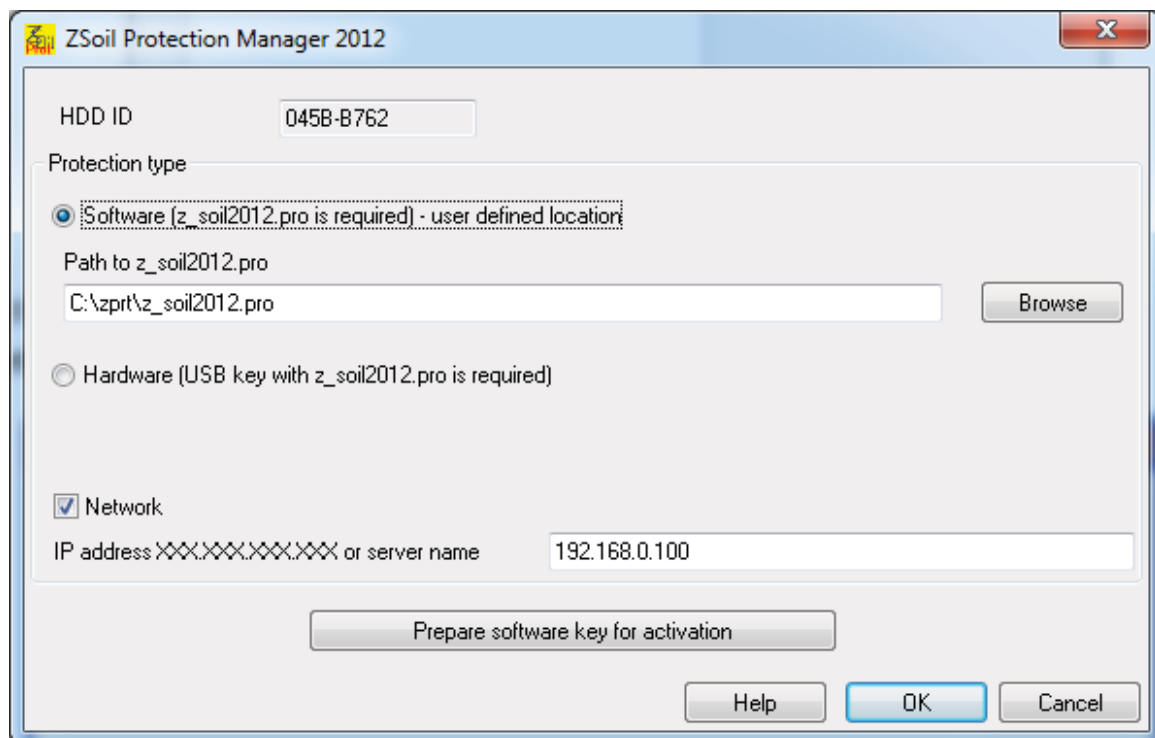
ZSoil Protection Manager 2012

HDD ID 045B-B762

Protection type

Software (z_soil2012.pro is required) - user defined location

Path to z_soil2012.pro

C:\zprt\z_soil2012.pro

Browse

Hardware (USB key with z_soil2012.pro is required)

Network

IP address XXX.XXX.XXX.XXX or server name 192.168.0.100

Prepare software key for activation

Help OK Cancel